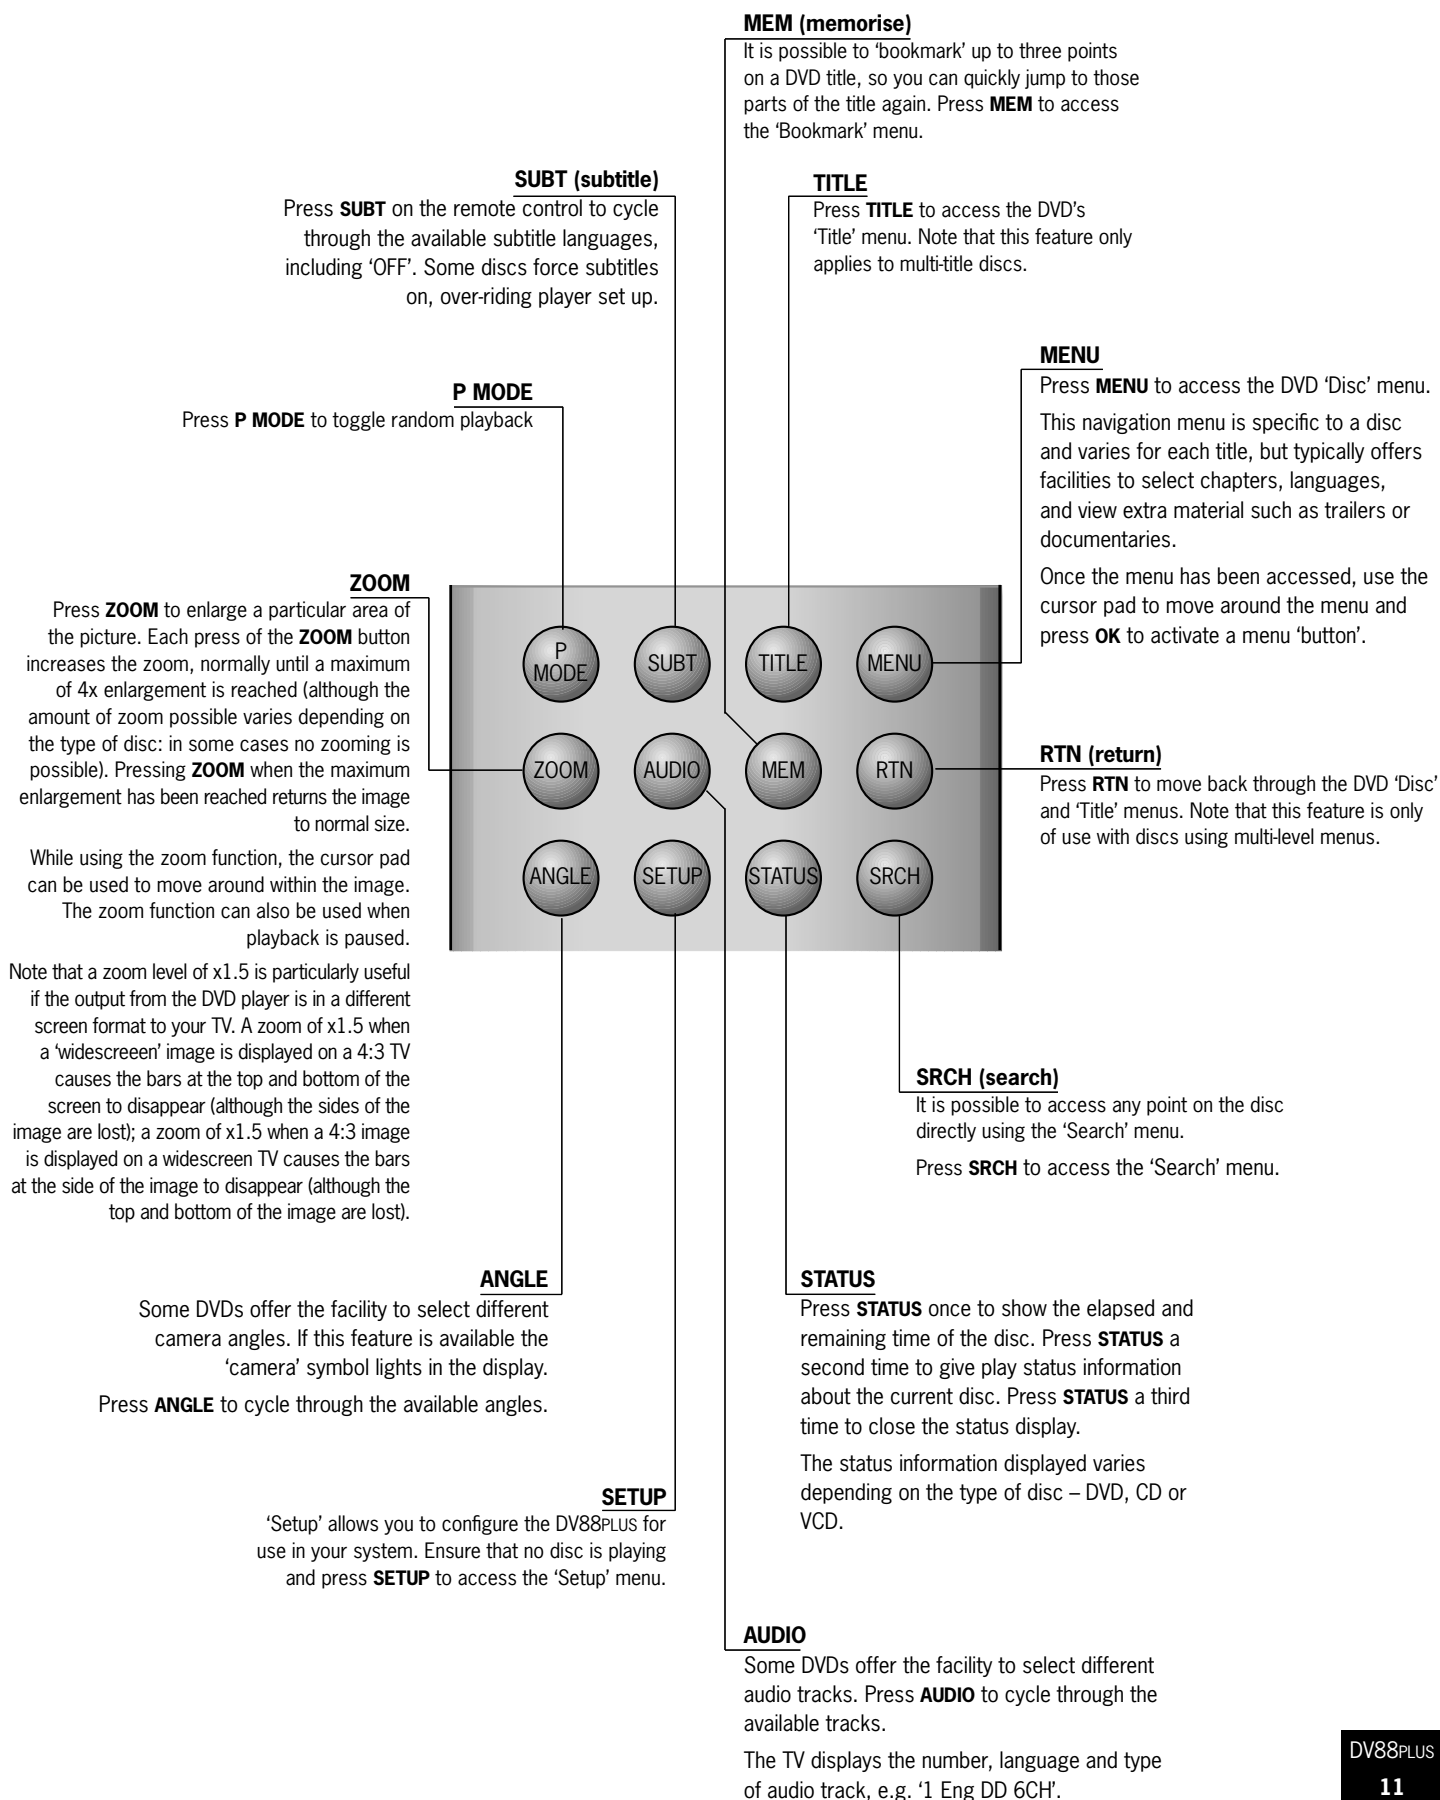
MEM (memorise)
It is possible to 'bookmark' up to three points on a DVD title, so you can quickly jump to those parts of the title again. Press **MEM** to access the 'Bookmark' menu.

SUBT (subtitle)
Press **SUBT** on the remote control to cycle through the available subtitle languages, including 'OFF'. Some discs force subtitles on, over-riding player set up.

TITLE
Press **TITLE** to access the DVD's 'Title' menu. Note that this feature only applies to multi-title discs.

MENU
Press **MENU** to access the DVD 'Disc' menu.

This navigation menu is specific to a disc and varies for each title, but typically offers facilities to select chapters, languages, and view extra material such as trailers or documentaries.

Once the menu has been accessed, use the cursor pad to move around the menu and press **OK** to activate a menu 'button'.

P MODE
Press **P MODE** to toggle random playback

ZOOM
Press **ZOOM** to enlarge a particular area of the picture. Each press of the **ZOOM** button increases the zoom, normally until a maximum of 4x enlargement is reached (although the amount of zoom possible varies depending on the type of disc: in some cases no zooming is possible). Pressing **ZOOM** when the maximum enlargement has been reached returns the image to normal size.

While using the zoom function, the cursor pad can be used to move around within the image. The zoom function can also be used when playback is paused.

Note that a zoom level of x1.5 is particularly useful if the output from the DVD player is in a different screen format to your TV. A zoom of x1.5 when a 'widescreeen' image is displayed on a 4:3 TV causes the bars at the top and bottom of the screen to disappear (although the sides of the image are lost); a zoom of x1.5 when a 4:3 image is displayed on a widescreen TV causes the bars at the side of the image to disappear (although the top and bottom of the image are lost).

P MODE
SUBT
TITLE
MENU
ZOOM
AUDIO
MEM
RTN
ANGLE
SETUP
STATUS
SRCH

RTN (return)
Press **RTN** to move back through the DVD 'Disc' and 'Title' menus. Note that this feature is only of use with discs using multi-level menus.

SRCH (search)
It is possible to access any point on the disc directly using the 'Search' menu.

Press **SRCH** to access the 'Search' menu.

ANGLE
Some DVDs offer the facility to select different camera angles. If this feature is available the 'camera' symbol lights in the display.

Press **ANGLE** to cycle through the available angles.

STATUS
Press **STATUS** once to show the elapsed and remaining time of the disc. Press **STATUS** a second time to give play status information about the current disc. Press **STATUS** a third time to close the status display.

The status information displayed varies depending on the type of disc – DVD, CD or VCD.

SETUP
'Setup' allows you to configure the DV88PLUS for use in your system. Ensure that no disc is playing and press **SETUP** to access the 'Setup' menu.

AUDIO
Some DVDs offer the facility to select different audio tracks. Press **AUDIO** to cycle through the available tracks.

The TV displays the number, language and type of audio track, e.g. '1 Eng DD 6CH'.

DV88PLUS
11